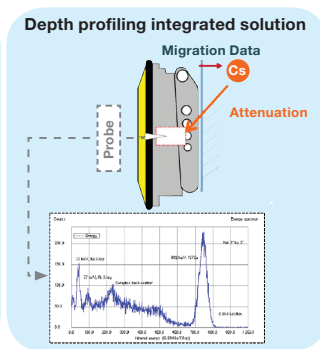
Depth profiling integrated solution

Migration Data

Cs

Attenuation

Probe

Energy spectrum

Energy

Counts

NaI 3" by 3"

662 keV, 137Cs

32 keV Ba X-rays

77 keV Pb X-rays

Compton back-scatter

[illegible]

Channel number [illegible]